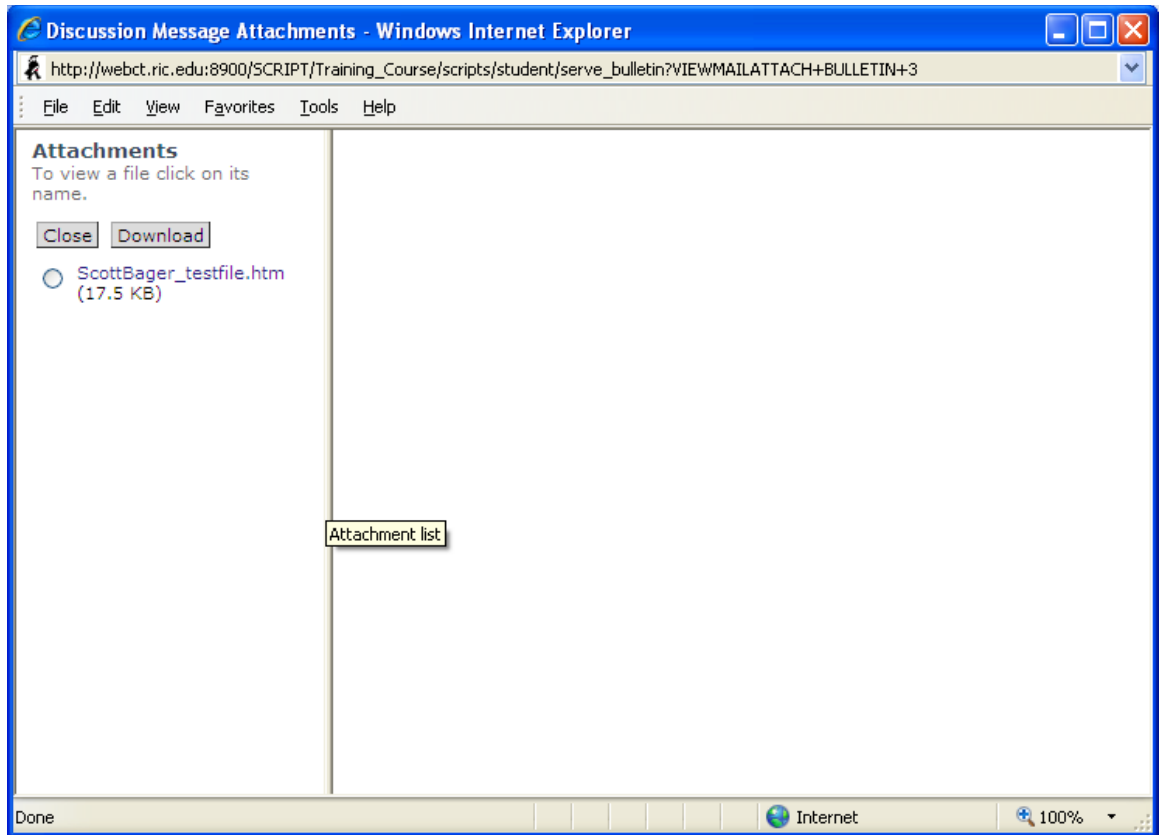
Discussion Message Attachments - Windows Internet Explorer

http://webct.ric.edu:8900/SCRIPT/Training_Course/scripts/student/serve_bulletin?VIEWMAILATTACH+BULLETIN+3

File Edit View Favorites Tools Help

Attachments
To view a file click on its name.

Close Download

ScottBager_testfile.htm (17.5 KB)

Attachment list

Done

Internet

100%